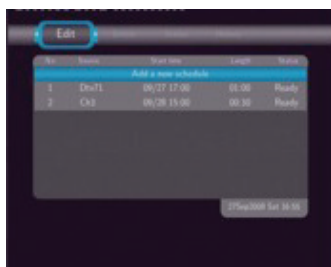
Edit

| No | Source | Start time | Length | Status |
|---|---|---|---|---|
| Add a new schedule | | | | |
| 1 | DtvT1 | 09/27 17:00 | 01:00 | Ready |
| 2 | Ch3 | 09/28 15:00 | 00:30 | Ready |

27Sep2008 Sat 16:55